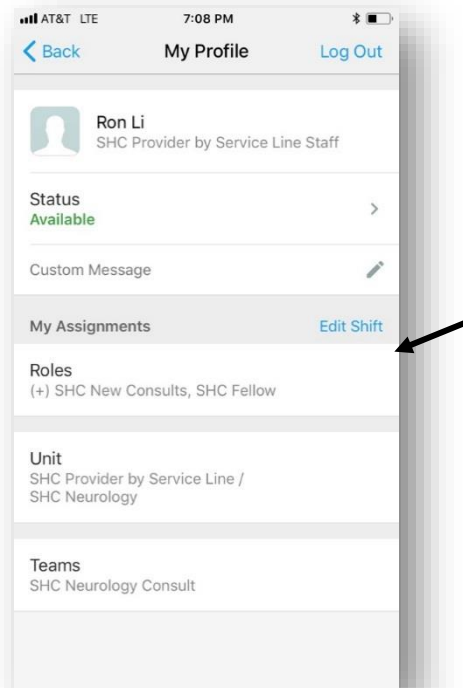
AT&T LTE 7:08 PM

Back My Profile Log Out

Ron Li
SHC Provider by Service Line Staff

Status
Available

Custom Message

My Assignments Edit Shift

Roles
(+) SHC New Consults, SHC Fellow

Unit
SHC Provider by Service Line / SHC Neurology

Teams
SHC Neurology Consult